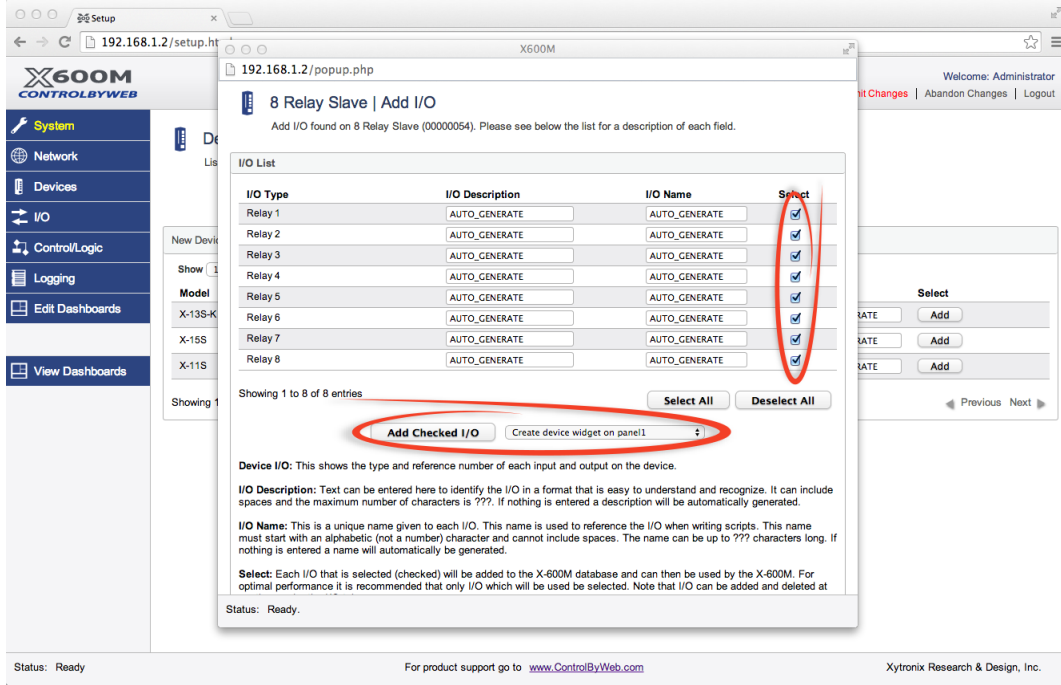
Setup

192.168.1.2/setup.ht

X600M

192.168.1.2/popup.php

X600M
CONTROLBYWEB

Welcome: Administrator

nit Changes | Abandon Changes | Logout

System
Network
Devices
I/O
Control/Logic
Logging
Edit Dashboards

View Dashboards

De
Lis

New Devic

Show 1

Model
X-13S-K
X-15S
X-11S

Showing 1

8 Relay Slave | Add I/O

Add I/O found on 8 Relay Slave (00000054). Please see below the list for a description of each field.

I/O List

| I/O Type | I/O Description | I/O Name | Select |
|---|---|---|---|
| Relay 1 | AUTO_GENERATE | AUTO_GENERATE | |
| Relay 2 | AUTO_GENERATE | AUTO_GENERATE | |
| Relay 3 | AUTO_GENERATE | AUTO_GENERATE | |
| Relay 4 | AUTO_GENERATE | AUTO_GENERATE | |
| Relay 5 | AUTO_GENERATE | AUTO_GENERATE | |
| Relay 6 | AUTO_GENERATE | AUTO_GENERATE | |
| Relay 7 | AUTO_GENERATE | AUTO_GENERATE | |
| Relay 8 | AUTO_GENERATE | AUTO_GENERATE | |

Showing 1 to 8 of 8 entries

Select All   Deselect All

Add Checked I/O   Create device widget on panel1

Select
RATE Add
RATE Add
RATE Add

Previous Next

Device I/O: This shows the type and reference number of each input and output on the device.

I/O Description: Text can be entered here to identify the I/O in a format that is easy to understand and recognize. It can include spaces and the maximum number of characters is ???. If nothing is entered a description will be automatically generated.

I/O Name: This is a unique name given to each I/O. This name is used to reference the I/O when writing scripts. This name must start with an alphabetic (not a number) character and cannot include spaces. The name can be up to ??? characters long. If nothing is entered a name will automatically be generated.

Select: Each I/O that is selected (checked) will be added to the X-600M database and can then be used by the X-600M. For optimal performance it is recommended that only I/O which will be used be selected. Note that I/O can be added and deleted at

Status: Ready.

Status: Ready

For product support go to www.ControlByWeb.com

Xytronix Research & Design, Inc.